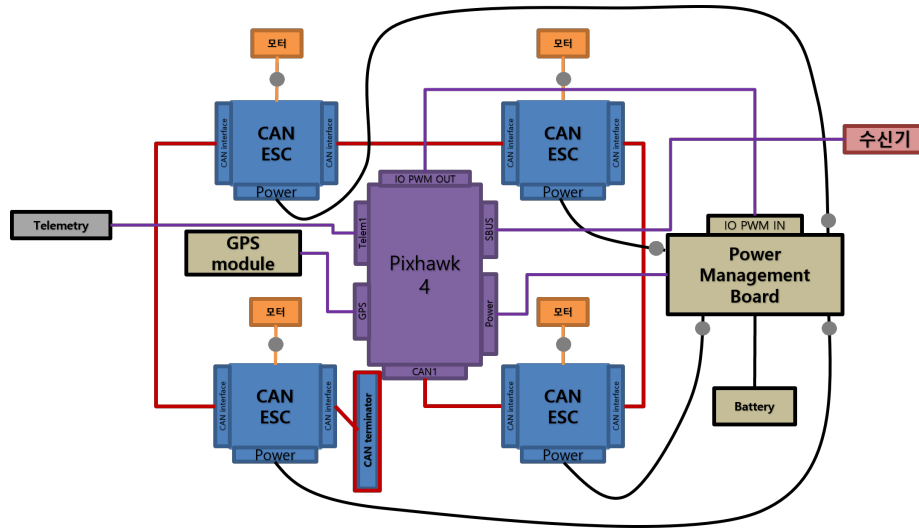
모터

CAN interface
CAN ESC
CAN interface
Power

모터

CAN interface
CAN ESC
CAN interface
Power

수신기

Telemetry

IO PWM OUT
Telem1
SBUS
Pixhawk 4
GPS
Power
CAN1

GPS module

IO PWM IN
Power Management Board

모터

CAN interface
CAN ESC
CAN interface
Power

CAN terminator

모터

CAN interface
CAN ESC
CAN interface
Power

Battery